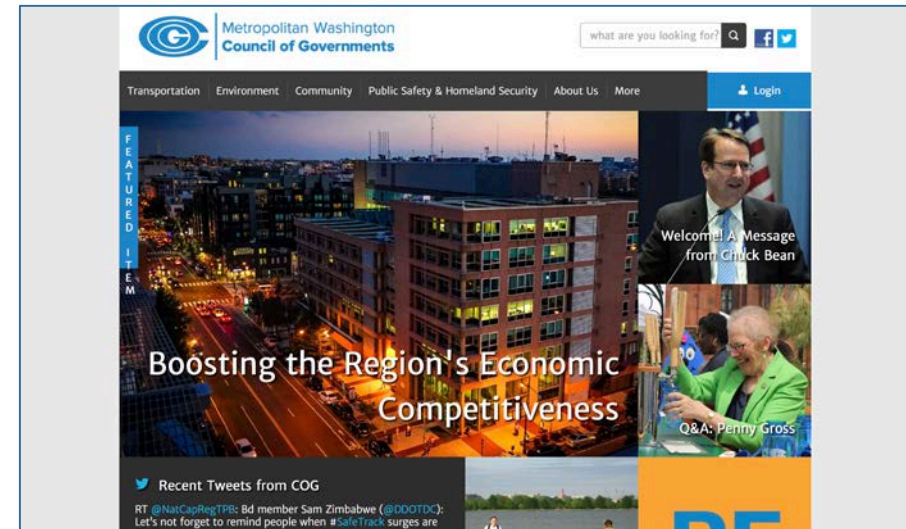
Metropolitan Washington
Council of Governments

what are you looking for?

Transportation Environment Community Public Safety & Homeland Security About Us More

Login

FEATURED ITEM

Boosting the Region's Economic Competitiveness

Welcome! A Message from Chuck Bean

Q&A: Penny Gross

Recent Tweets from COG

RT @NatCapRegTPB: Bd member Sam Zimbabwe (@DDOTDC): Let's not forget to remind people when #SafeTrack surges are